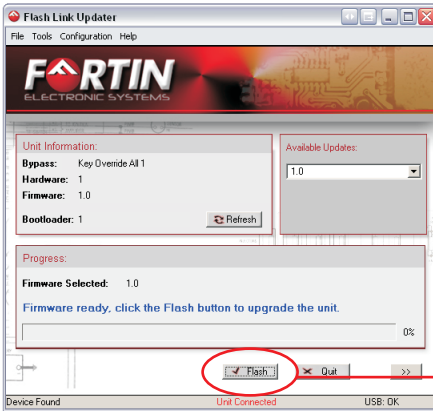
Flash Link Updater

File Tools Configuration Help

FORTIN
ELECTRONIC SYSTEMS

Unit Information:
Bypass: Key Override All 1
Hardware: 1
Firmware: 1.0
Bootloader: 1
Refresh

Available Updates:
1.0

Progress:
Firmware Selected: 1.0
Firmware ready, click the Flash button to upgrade the unit.
0%

Flash
Quit
>>

Device Found
Unit Connected
USB: OK